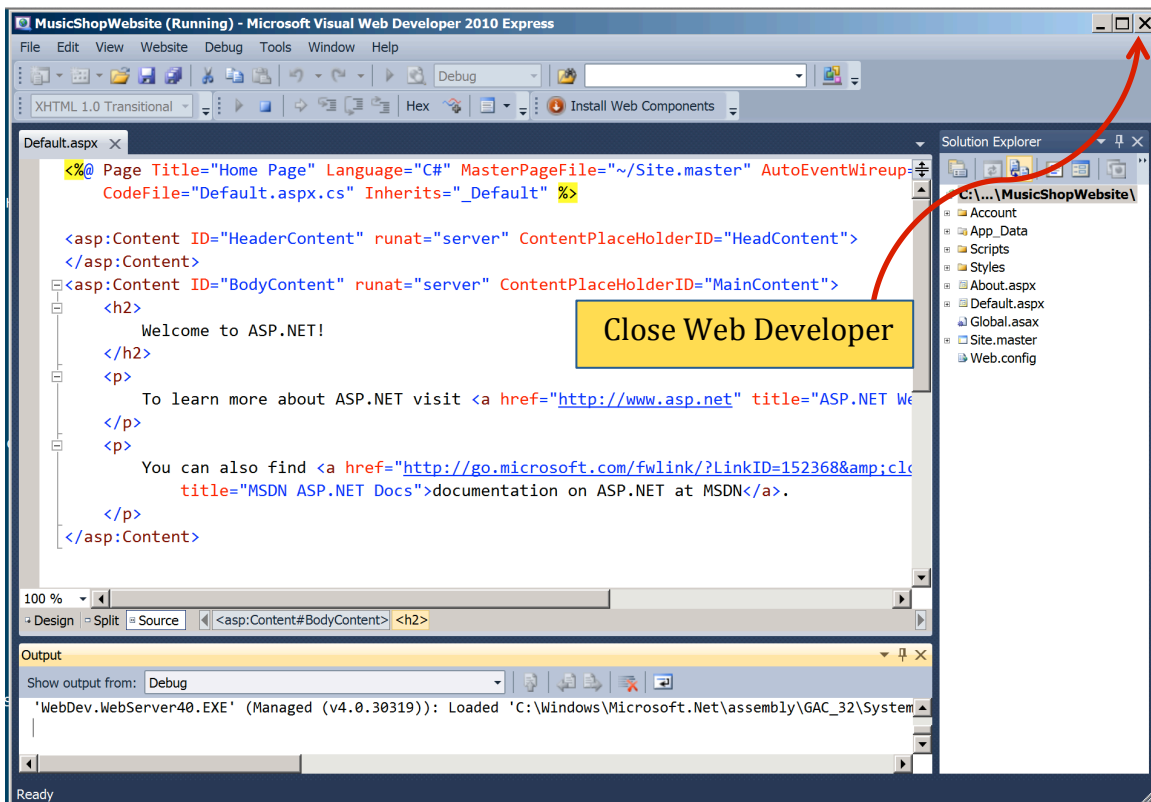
MusicShopWebsite (Running) - Microsoft Visual Web Developer 2010 Express

File Edit View Website Debug Tools Window Help

Debug

XHTML 1.0 Transitional Hex Install Web Components

Default.aspx

<%@ Page Title="Home Page" Language="C#" MasterPageFile="~/Site.master" AutoEventWireup=
CodeFile="Default.aspx.cs" Inherits="_Default" %>

<asp:Content ID="HeaderContent" runat="server" ContentPlaceHolderID="HeadContent">
</asp:Content>
<asp:Content ID="BodyContent" runat="server" ContentPlaceHolderID="MainContent">
<h2>
Welcome to ASP.NET!
</h2>
<p>
To learn more about ASP.NET visit <a href="http://www.asp.net" title="ASP.NET We
</p>
<p>
You can also find <a href="http://go.microsoft.com/fwlink/?LinkID=152368&amp;cl
title="MSDN ASP.NET Docs">documentation on ASP.NET at MSDN</a>.
</p>
</asp:Content>

Close Web Developer

100 %

Design Split Source <asp:Content#BodyContent> <h2>

Solution Explorer

C:\...\MusicShopWebsite\
Account
App_Data
Scripts
Styles
About.aspx
Default.aspx
Global.asax
Site.master
Web.config

Output

Show output from: Debug

'WebDev.WebServer40.EXE' (Managed (v4.0.30319)): Loaded 'C:\Windows\Microsoft.Net\assembly\GAC_32\System

Ready